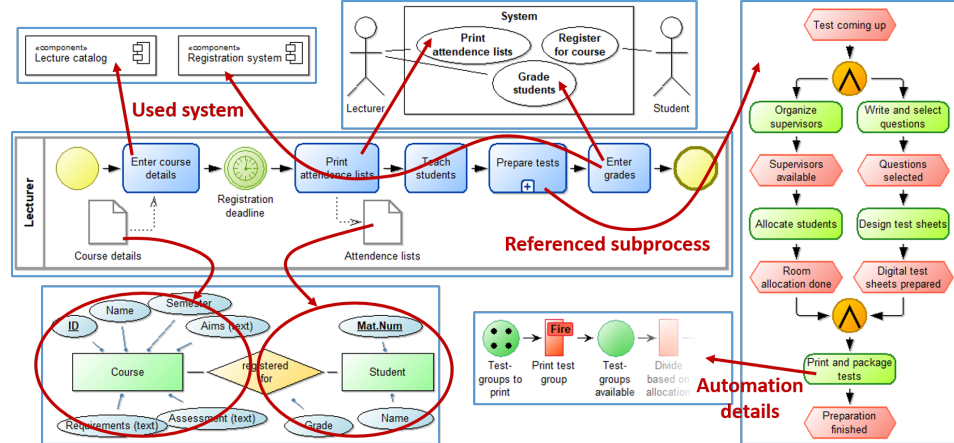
«component»
Lecture catalog

«component»
Registration system

System

Print attendence lists

Register for course

Grade students

Lecturer

Student

Used system

Lecturer

Enter course details

Registration deadline

Print attendence lists

Teach students

Prepare tests

Enter grades

Course details

Attendence lists

Referenced subprocess

Test coming up

Organize supervisors

Write and select questions

Supervisors available

Questions selected

Allocate students

Design test sheets

Room allocation done

Digital test sheets prepared

Print and package tests

Preparation finished

Semester

Name

ID

Aims (text)

Mat.Num

Course

registered for

Student

Requirements (text)

Assessment (text)

Grade

Name

Fire

Test-groups to print

Print test group

Test-groups available

Divide based on allocation

Automation details